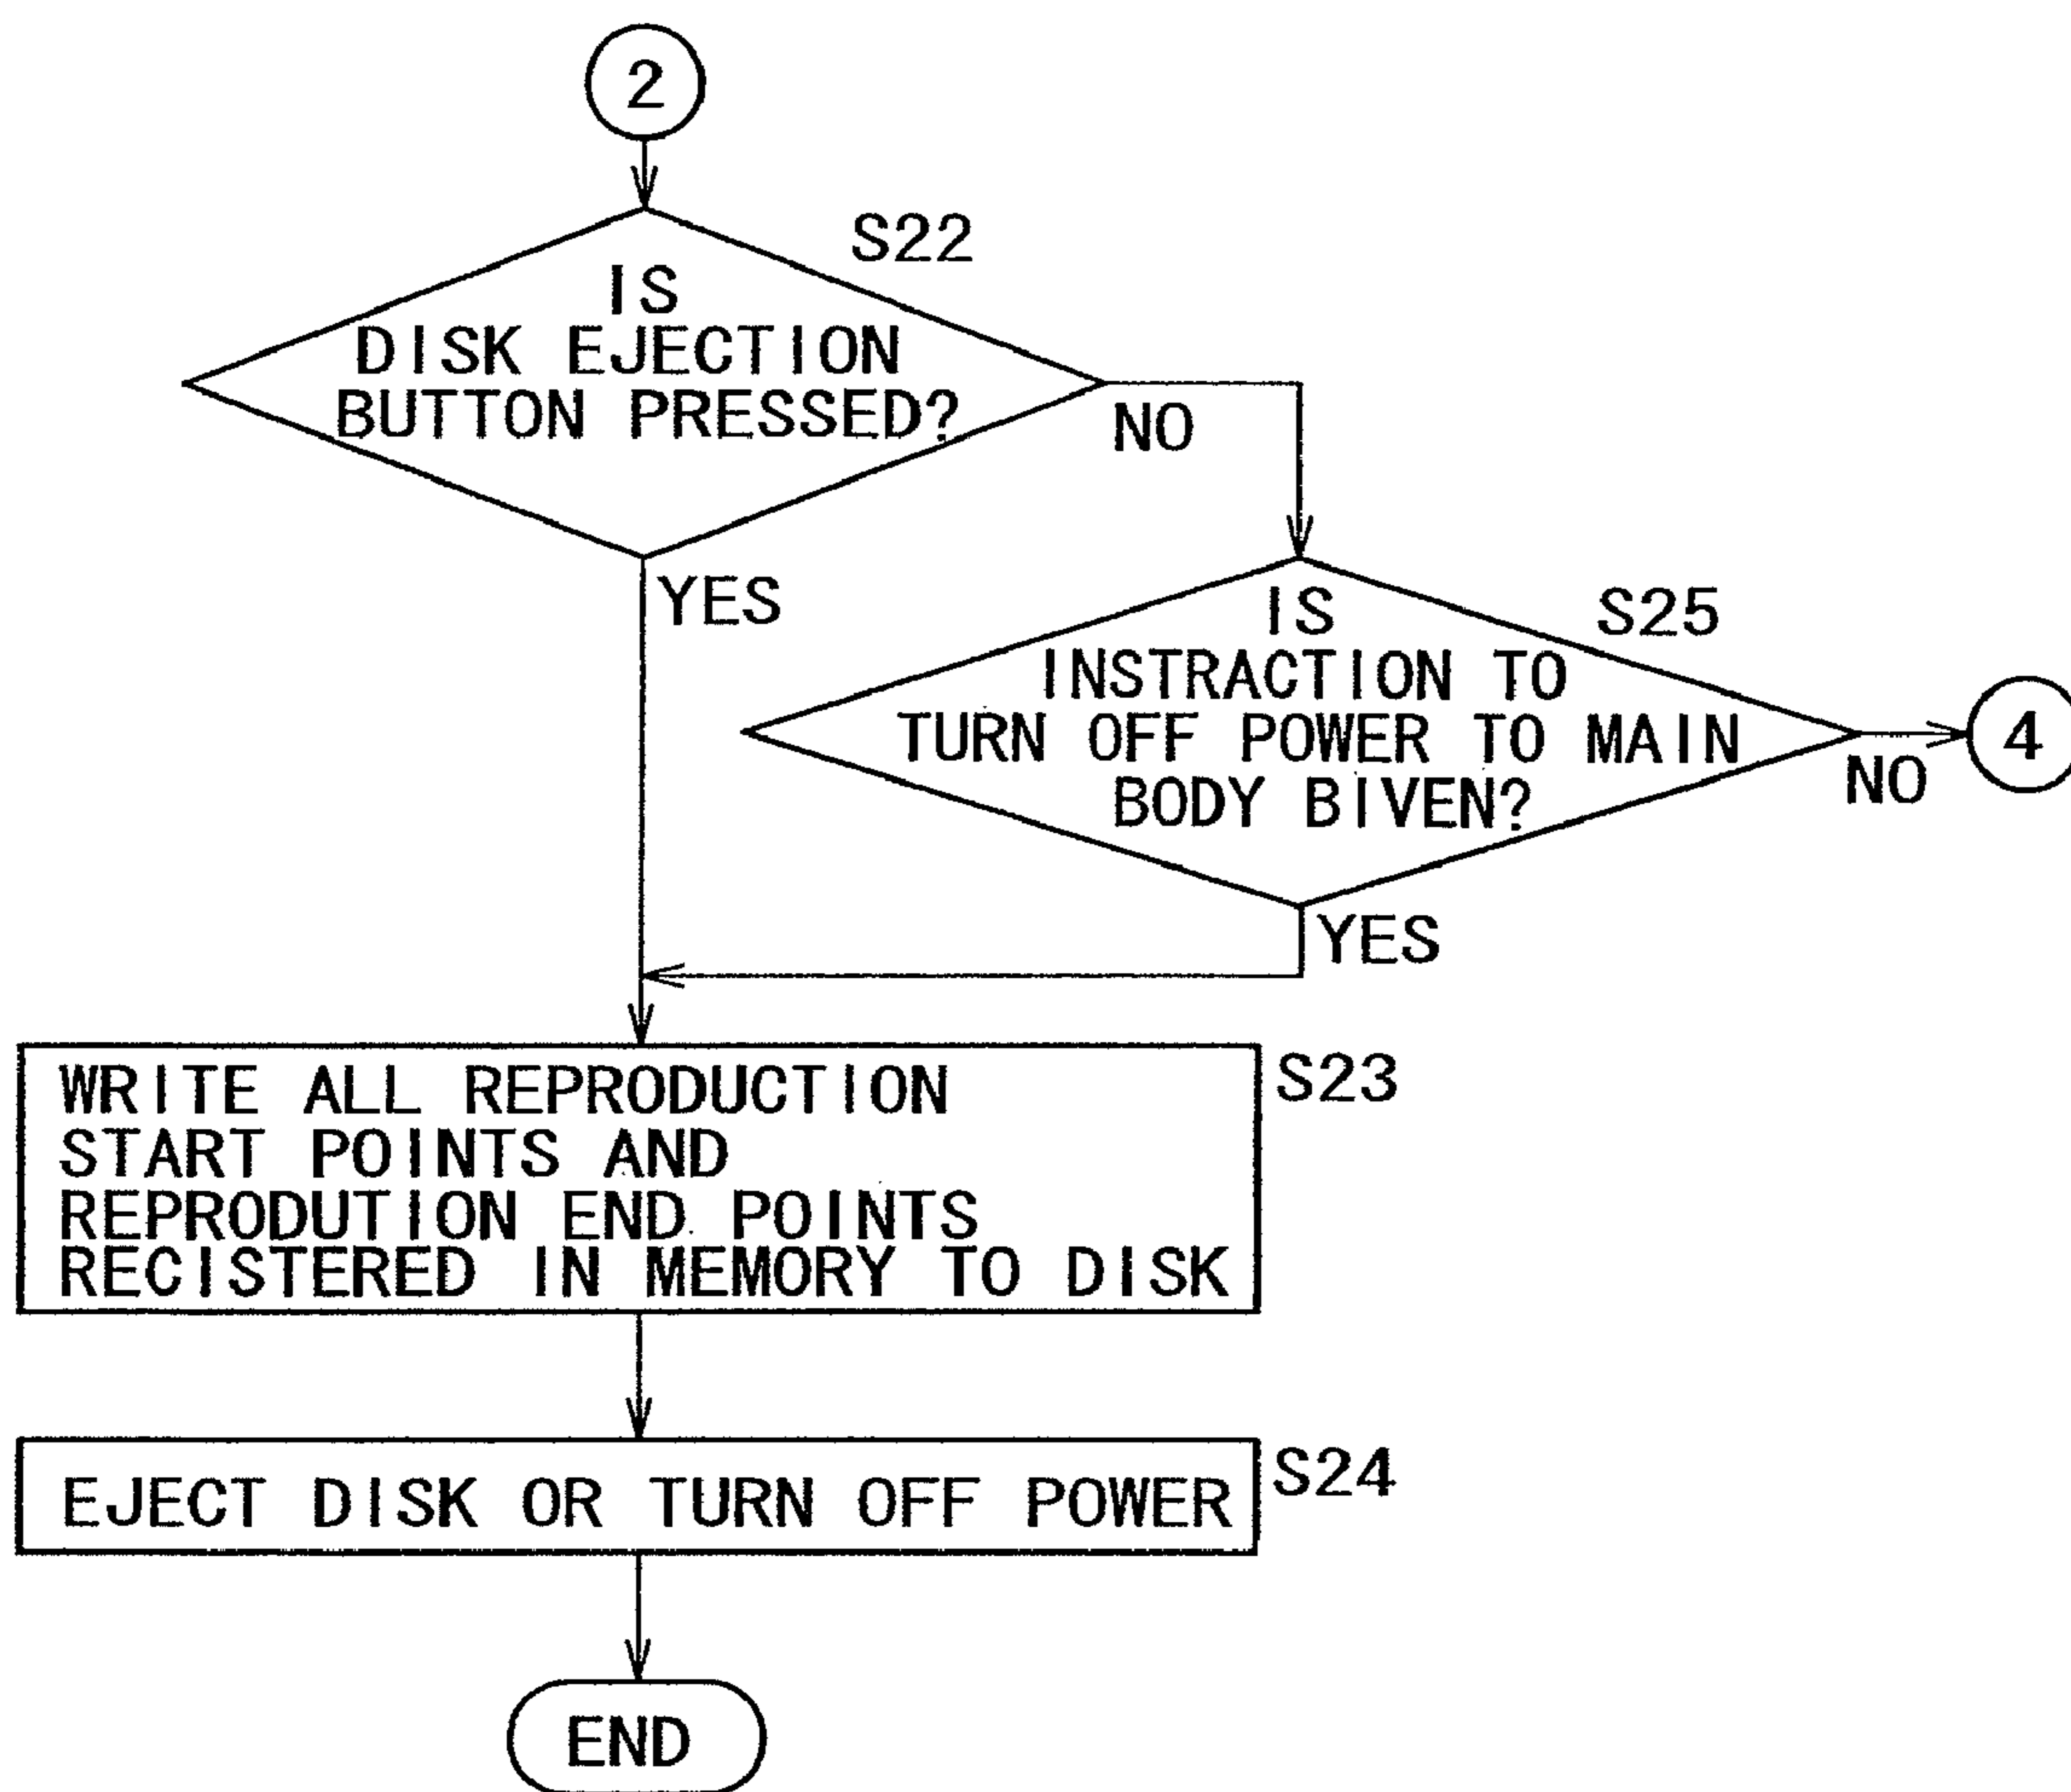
2

S22

IS DISK EJECTION BUTTON PRESSED?

NO

YES

S25

IS INSTRACTION TO TURN OFF POWER TO MAIN BODY BIVEN?

NO

4

YES

WRITE ALL REPRODUCTION START POINTS AND REPRODUTION END POINTS RECISTERED IN MEMORY TO DISK

S23

EJECT DISK OR TURN OFF POWER

S24

END